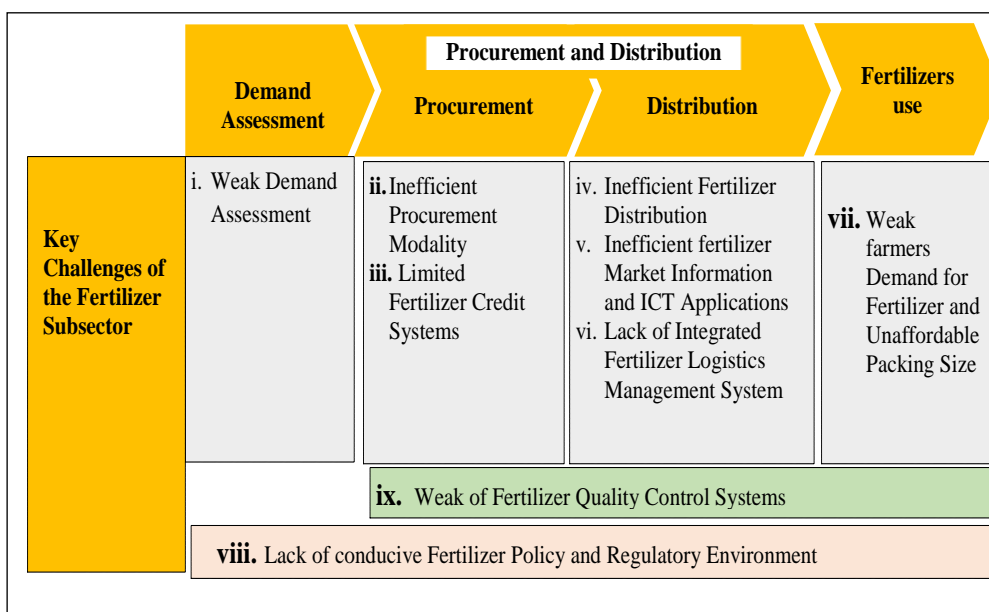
Procurement and Distribution

Demand Assessment

Procurement

Distribution

Fertilizers use

Key Challenges of the Fertilizer Subsector

i. Weak Demand Assessment

ii. Inefficient Procurement Modality
iii. Limited Fertilizer Credit Systems

iv. Inefficient Fertilizer Distribution
v. Inefficient fertilizer Market Information and ICT Applications
vi. Lack of Integrated Fertilizer Logistics Management System

vii. Weak farmers Demand for Fertilizer and Unaffordable Packing Size

ix. Weak of Fertilizer Quality Control Systems

viii. Lack of conducive Fertilizer Policy and Regulatory Environment